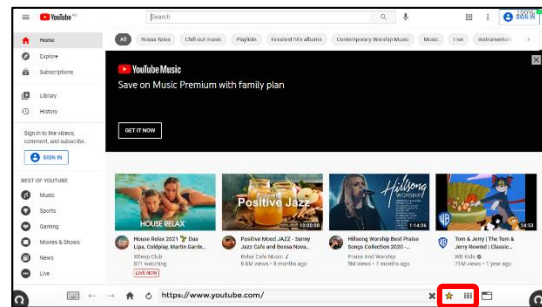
YouTube
Search
SIGN IN
Home
Explore
Subscriptions
Library
History
Sign in to like videos, comment, and subscribe.
SIGN IN
BEST OF YOUTUBE
Music
Sports
Gaming
Movies & Shows
News
Live
All
Bossa Nova
Chill-out music
Playlists
Greatest hits albums
Contemporary Worship Music
Music
Live
Instrumental
YouTube Music
Save on Music Premium with family plan
GET IT NOW
HOUSE RELAX
Positive Jazz
10:02:38
Hillsong WORSHIP
1:14:36
34:53
House Relax 2021 Dua Lipa, Coldplay, Martin Garrix...
3Deep Club
871 watching
LIVE NOW
Positive Mood JAZZ - Sunny Jazz Cafe and Bossa Nova...
Relax Cafe Music
6.6M views • 8 months ago
Hillsong Worship Best Praise Songs Collection 2020 -...
Praise And Worship
78M views • 11 months ago
Tom & Jerry | The Tom & Jerry Rewind | Classic...
WB Kids
71M views • 1 year ago
https://www.youtube.com/